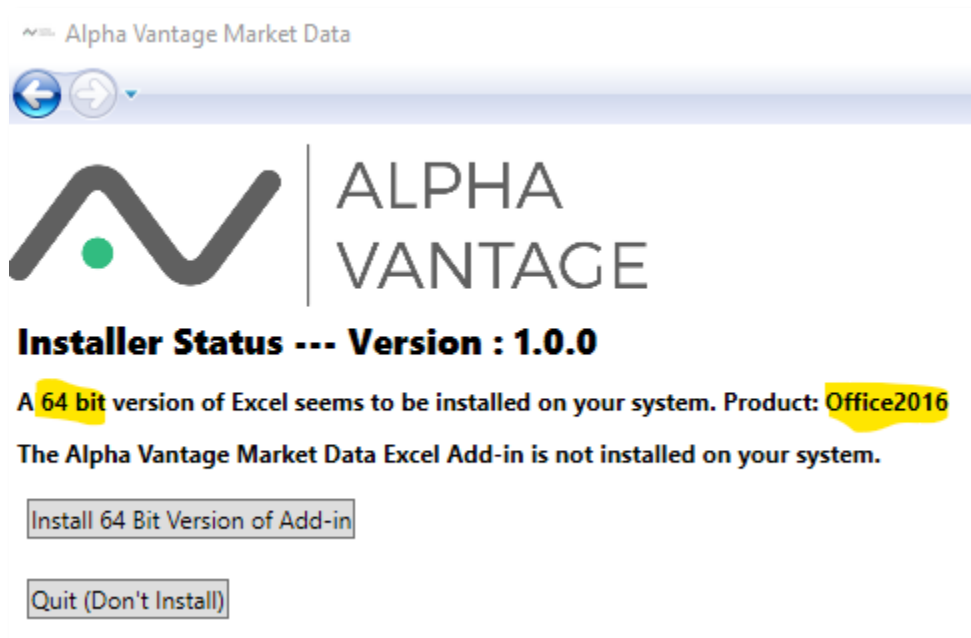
Alpha Vantage Market Data

ALPHA VANTAGE

Installer Status --- Version : 1.0.0

A 64 bit version of Excel seems to be installed on your system. Product: Office2016

The Alpha Vantage Market Data Excel Add-in is not installed on your system.

Install 64 Bit Version of Add-in

Quit (Don't Install)